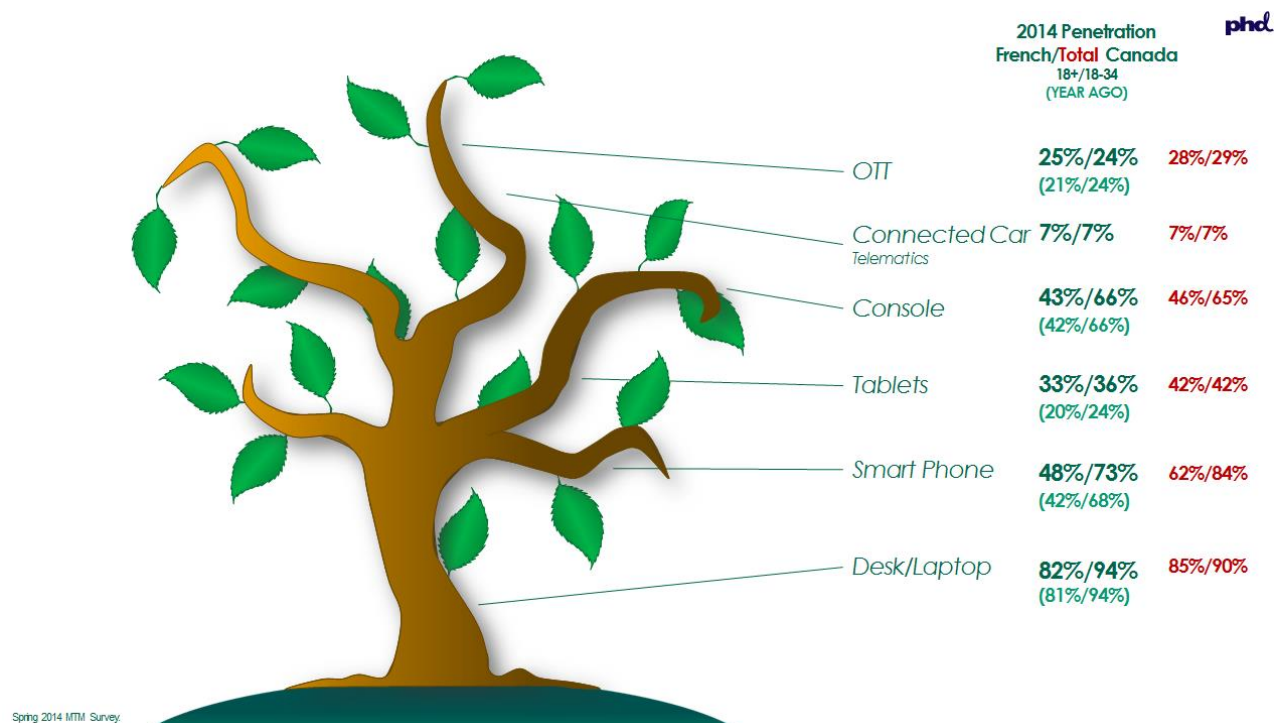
2014 Penetration
French/Total Canada
18+/18-34
(YEAR AGO)

phd

OTT 25%/24% (21%/24%) 28%/29%

Connected Car Telematics 7%/7% 7%/7%

Console 43%/66% (42%/66%) 46%/65%

Tablets 33%/36% (20%/24%) 42%/42%

Smart Phone 48%/73% (42%/68%) 62%/84%

Desk/Laptop 82%/94% (81%/94%) 85%/90%

Spring 2014 MTM Survey.